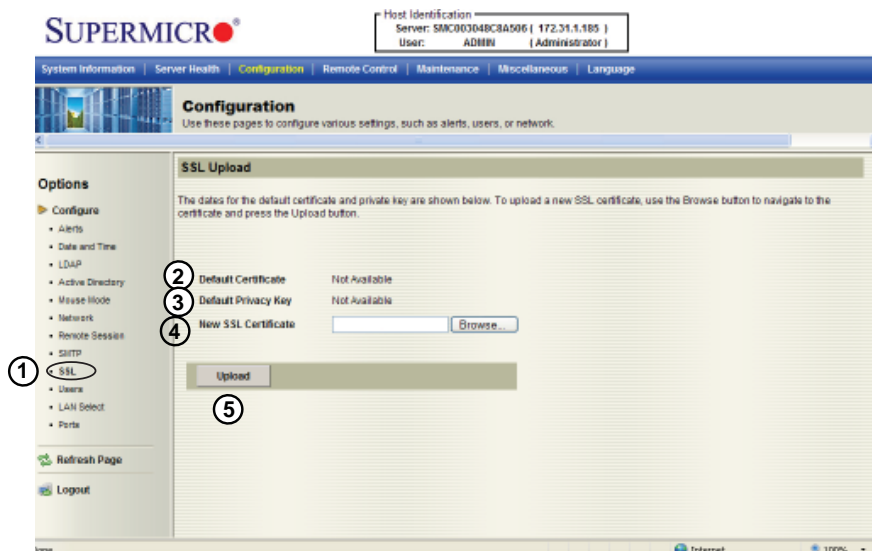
SUPERMICR●®

Host Identification
Server: SMC003048C8A506 ( 172.31.1.185 )
User: ADMIN ( Administrator )

System Information | Server Health | Configuration | Remote Control | Maintenance | Miscellaneous | Language

Configuration
Use these pages to configure various settings, such as alerts, users, or network.

Options

Configure
• Alerts
• Date and Time
• LDAP
• Active Directory
• Mouse Mode
• Network
• Remote Session
• SMTP
• SSL
• Users
• LAN Select
• Ports

Refresh Page

Logout

SSL Upload

The dates for the default certificate and private key are shown below. To upload a new SSL certificate, use the Browse button to navigate to the certificate and press the Upload button.

Default Certificate Not Available
Default Privacy Key Not Available
New SSL Certificate Browse...

Upload

1
2
3
4
5

Internet 100%